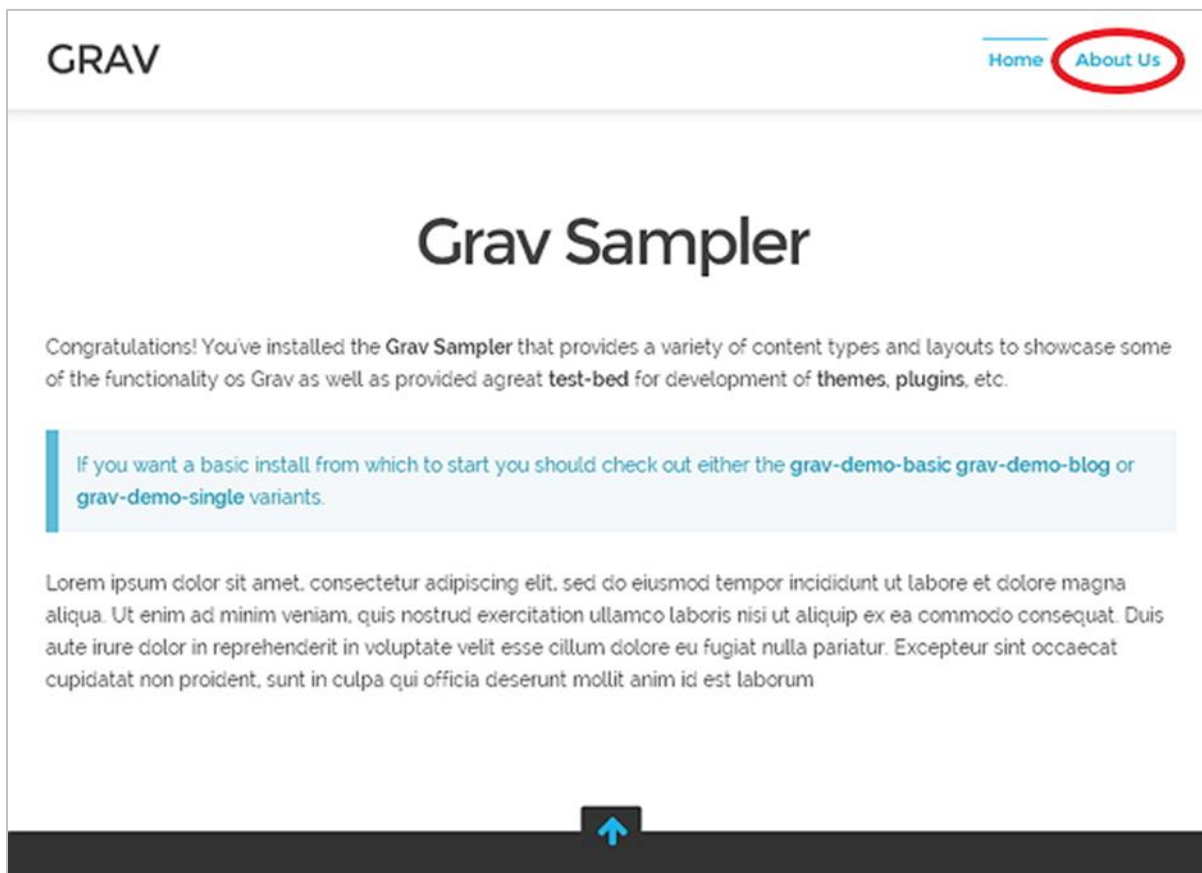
GRAV

Home About Us

Grav Sampler

Congratulations! You've installed the Grav Sampler that provides a variety of content types and layouts to showcase some of the functionality os Grav as well as provided agreat test-bed for development of themes, plugins, etc.

If you want a basic install from which to start you should check out either the grav-demo-basic grav-demo-blog or grav-demo-single variants.

Lorem ipsum dolor sit amet, consectetur adipiscing elit, sed do eiusmod tempor incididunt ut labore et dolore magna aliqua. Ut enim ad minim veniam, quis nostrud exercitation ullamco laboris nisi ut aliquip ex ea commodo consequat. Duis aute irure dolor in reprehenderit in voluptate velit esse cillum dolore eu fugiat nulla pariatur. Excepteur sint occaecat cupidatat non proident, sunt in culpa qui officia deserunt mollit anim id est laborum